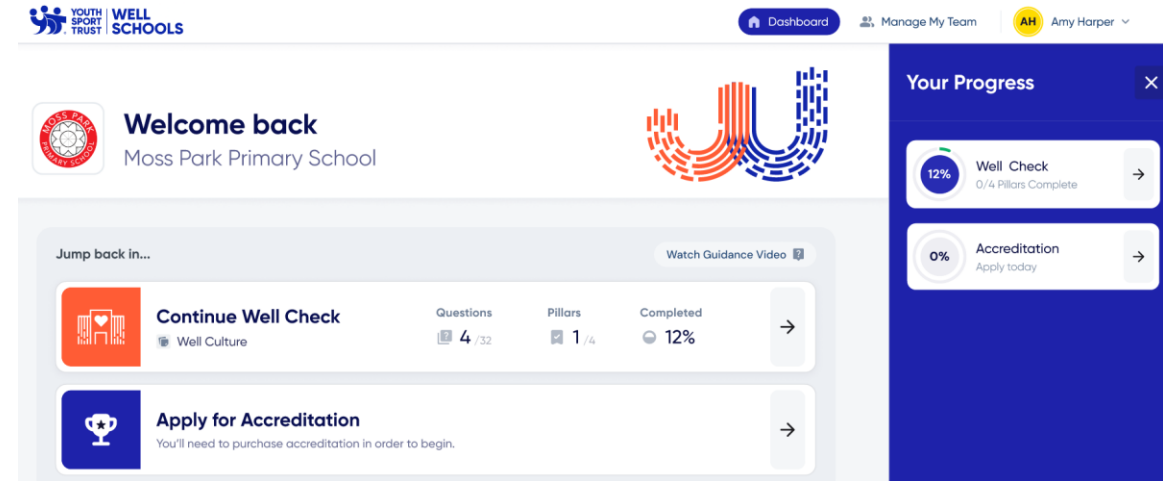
YOUTH SPORT TRUST | WELL SCHOOLS

Dashboard

Manage My Team

AH Amy Harper

MOSS PARK PRIMARY SCHOOL

Welcome back

Moss Park Primary School

Jump back in...

Watch Guidance Video

Continue Well Check

Well Culture

Questions
4 /32

Pillars
1 /4

Completed
12%

→

Apply for Accreditation

You'll need to purchase accreditation in order to begin.

→

Your Progress

12%

Well Check

0/4 Pillars Complete

→

0%

Accreditation

Apply today

→